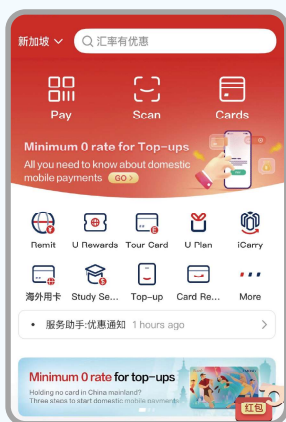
新加坡

汇率有优惠

Pay

Scan

Cards

Minimum 0 rate for Top-ups

All you need to know about domestic mobile payments

GO

Remit

U Rewards

Tour Card

U Plan

iCarry

海外用卡

Study Se...

Top-up

Card Re...

More

服务助手:优惠通知

1 hours ago

Minimum 0 rate for top-ups

Holding no card in China mainland?

Three steps to start domestic mobile payments

红包